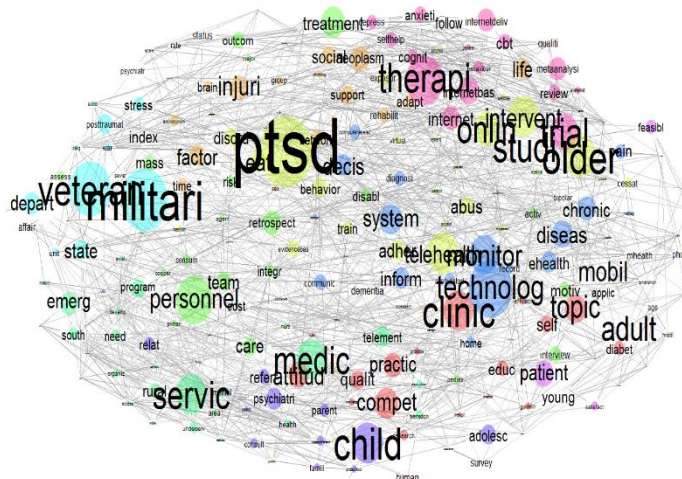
treatment
express
anxieti
follow
internetdeliv
status
outcom
selfhelp
cognit
cbt
qualiti
rule
social
neoplasm
therapi
life
metaanalysi
psychiatr
brain
group
support
adapt
internetbas
review
injuri
stress
rehabilit
internet
intervent
posttraum
onlin
trial
index
studi
older
feasibl
disc
pain
factor
mass
ptsd
decis
time
risk
behavior
cessat
veteran
militari
diagnosi
depart
disabl
affair
abus
system
chronic
state
retrospect
train
diseas
adher
telehealth
monitor
activ
bipolar
team
record
mhealth
ehealth
inform
mobil
technolog
integr
dementia
motiv
applic
personnel
emerg
program
cost
communic
clinic
topic
age
south
need
relat
telement
self
adult
care
home
diabet
medic
practic
interview
educ
patient
servic
attitud
qualit
young
refer
compet
psychiatri
health
parent
child
adolesc
area
consult
famili
human
survey